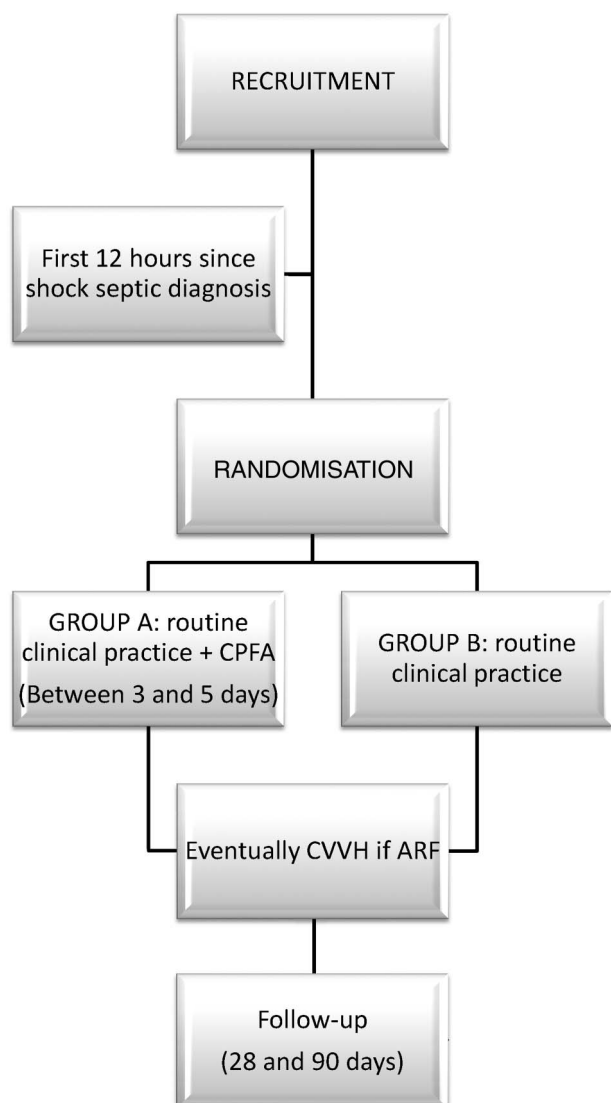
RECRUITMENT

First 12 hours since shock septic diagnosis

RANDOMISATION

GROUP A: routine clinical practice + CPFA
(Between 3 and 5 days)

GROUP B: routine clinical practice

Eventually CVVH if ARF

Follow-up
(28 and 90 days)